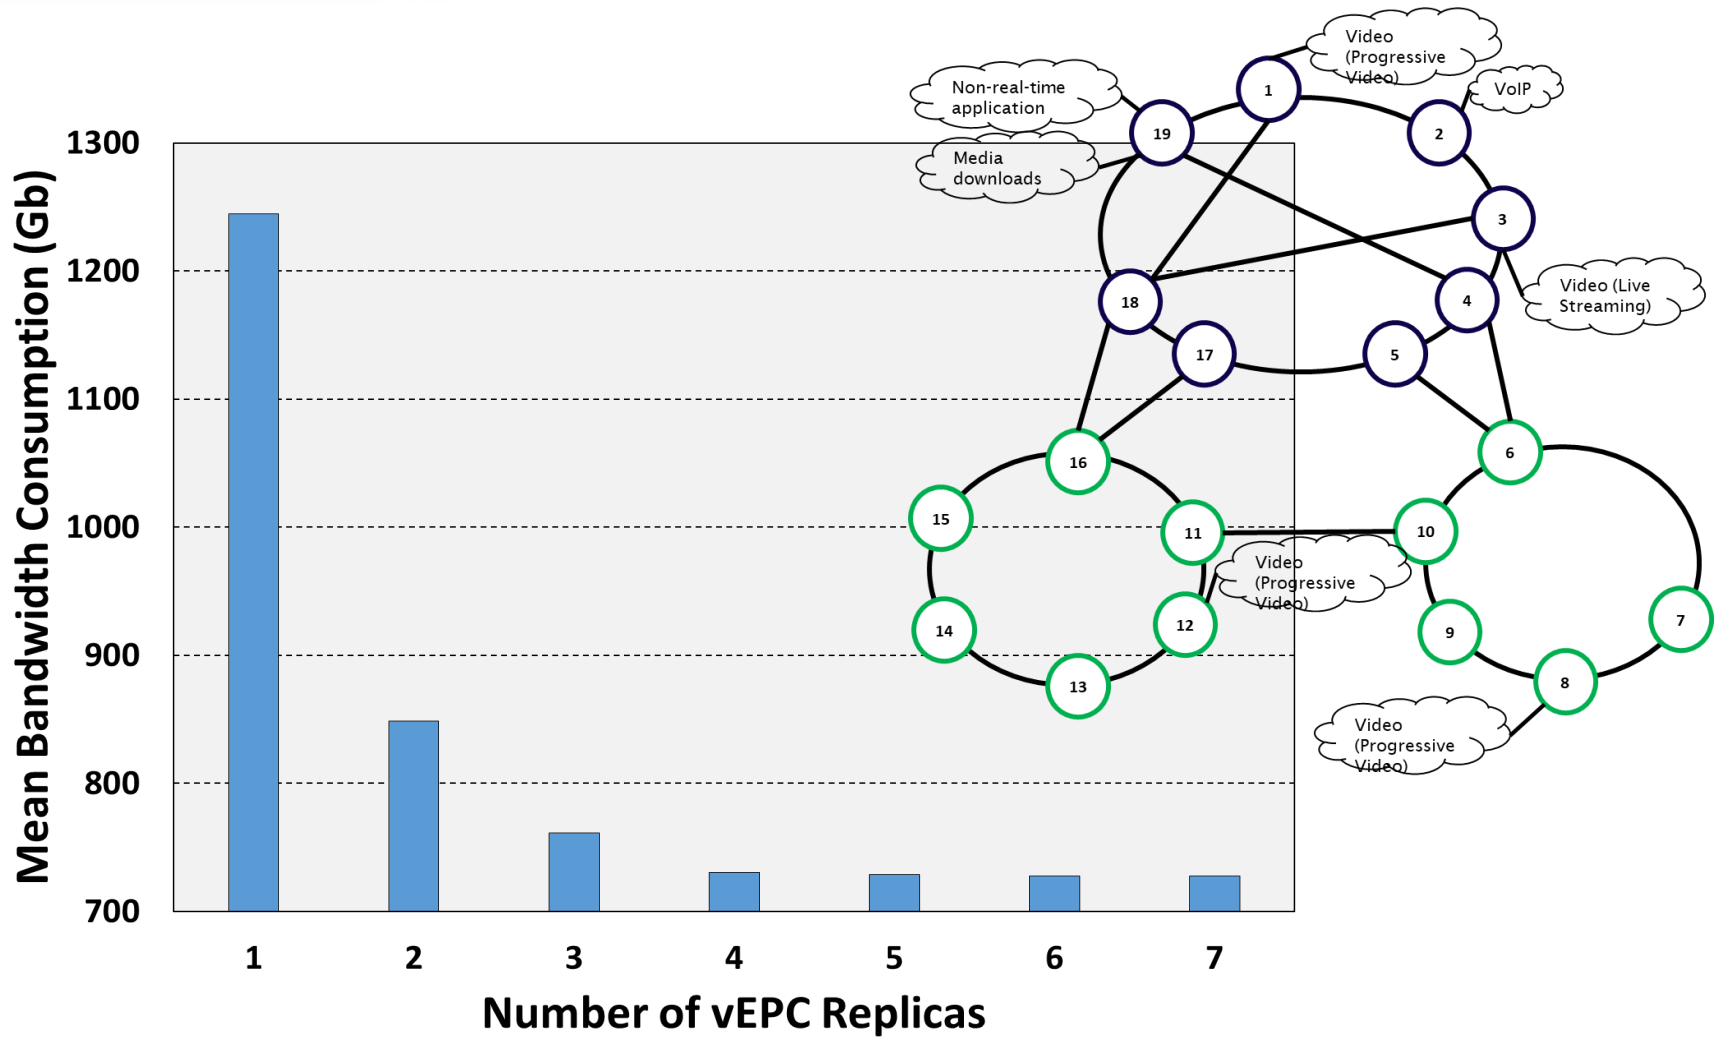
Mean Bandwidth Consumption (Gb)

1300
1200
1100
1000
900
800
700

1 2 3 4 5 6 7

Number of vEPC Replicas

Video (Progressive Video)

Non-real-time application

VoIP

Media downloads

Video (Live Streaming)

Video (Progressive Video)

Video (Progressive Video)

1
2
3
4
5
6
7
8
9
10
11
12
13
14
15
16
17
18
19